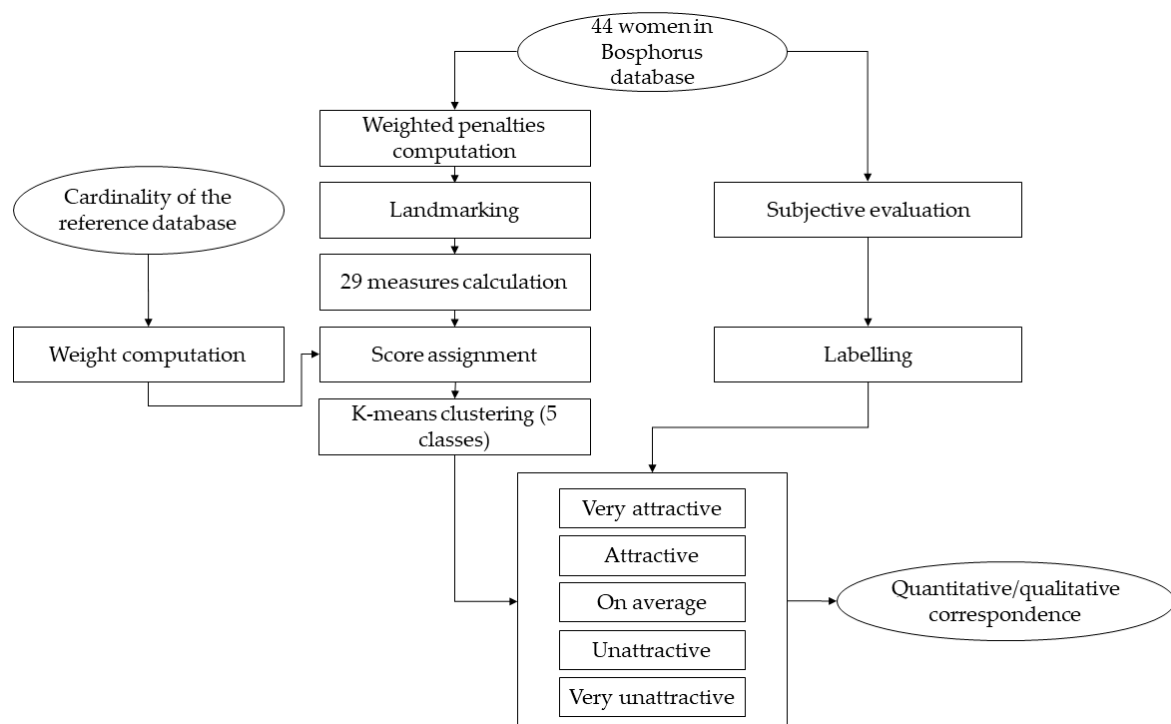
44 women in Bosphorus database

Weighted penalties computation

Landmarking

29 measures calculation

Score assignment

K-means clustering (5 classes)

Cardinality of the reference database

Weight computation

Subjective evaluation

Labelling

Very attractive

Attractive

On average

Unattractive

Very unattractive

Quantitative/qualitative correspondence